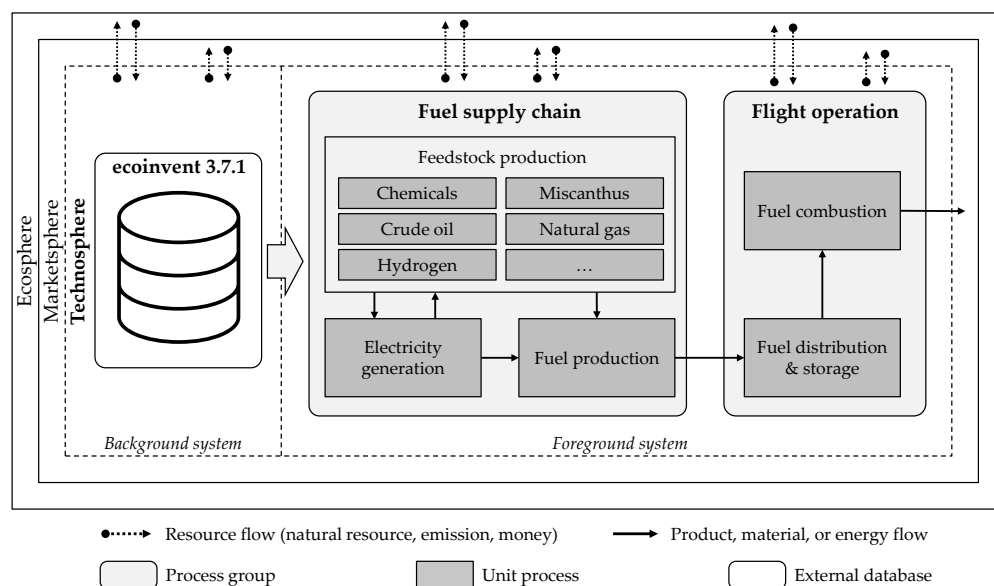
Ecosphere

Marketsphere

Technosphere

ecoinvent 3.7.1

Background system

Fuel supply chain

Feedstock production

Chemicals

Miscanthus

Crude oil

Natural gas

Hydrogen

…

Electricity generation

Fuel production

Flight operation

Fuel combustion

Fuel distribution & storage

Foreground system

Resource flow (natural resource, emission, money)

Product, material, or energy flow

Process group

Unit process

External database